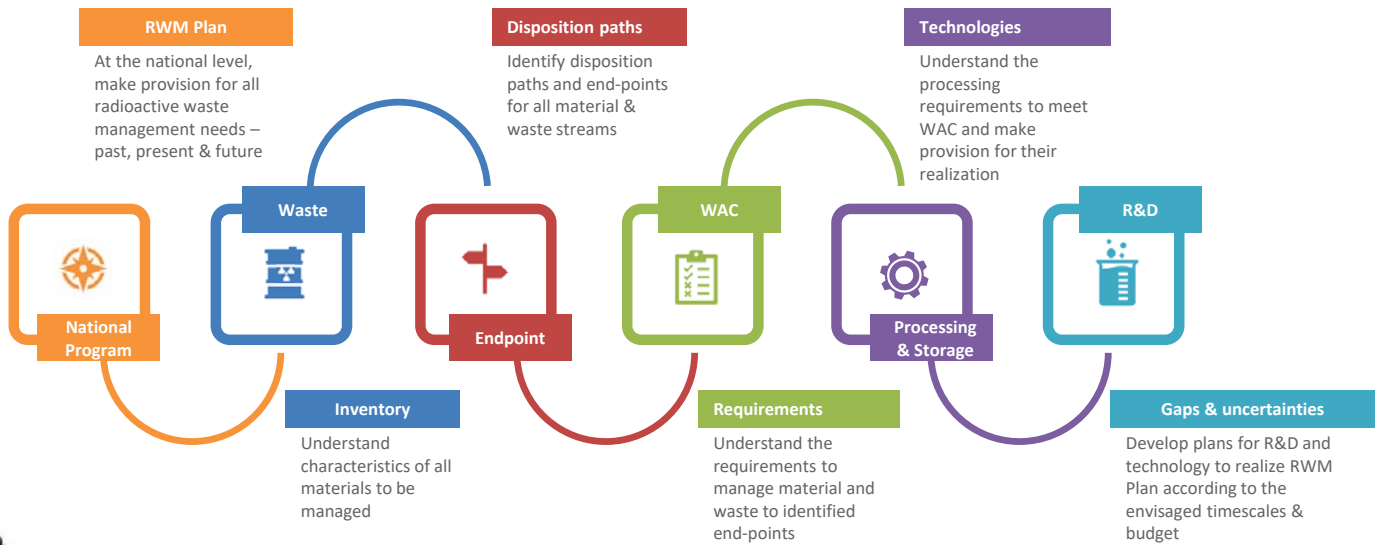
RWM Plan

At the national level, make provision for all radioactive waste management needs – past, present & future

Disposition paths

Identify disposition paths and end-points for all material & waste streams

Technologies

Understand the processing requirements to meet WAC and make provision for their realization

National Program

Waste

Endpoint

WAC

Processing & Storage

R&D

Inventory

Understand characteristics of all materials to be managed

Requirements

Understand the requirements to manage material and waste to identified end-points

Gaps & uncertainties

Develop plans for R&D and technology to realize RWM Plan according to the envisaged timescales & budget